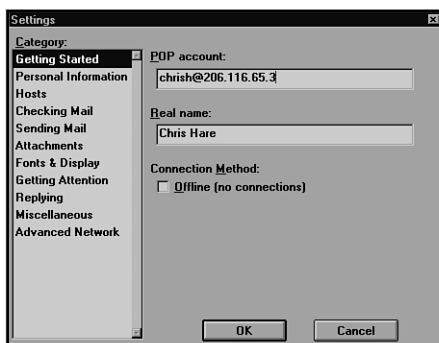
Settings

Category:
Getting Started
Personal Information
Hosts
Checking Mail
Sending Mail
Attachments
Fonts & Display
Getting Attention
Replying
Miscellaneous
Advanced Network

POP account:
chrish@206.116.65.3

Real name:
Chris Hare

Connection Method:
Offline (no connections)

OK
Cancel